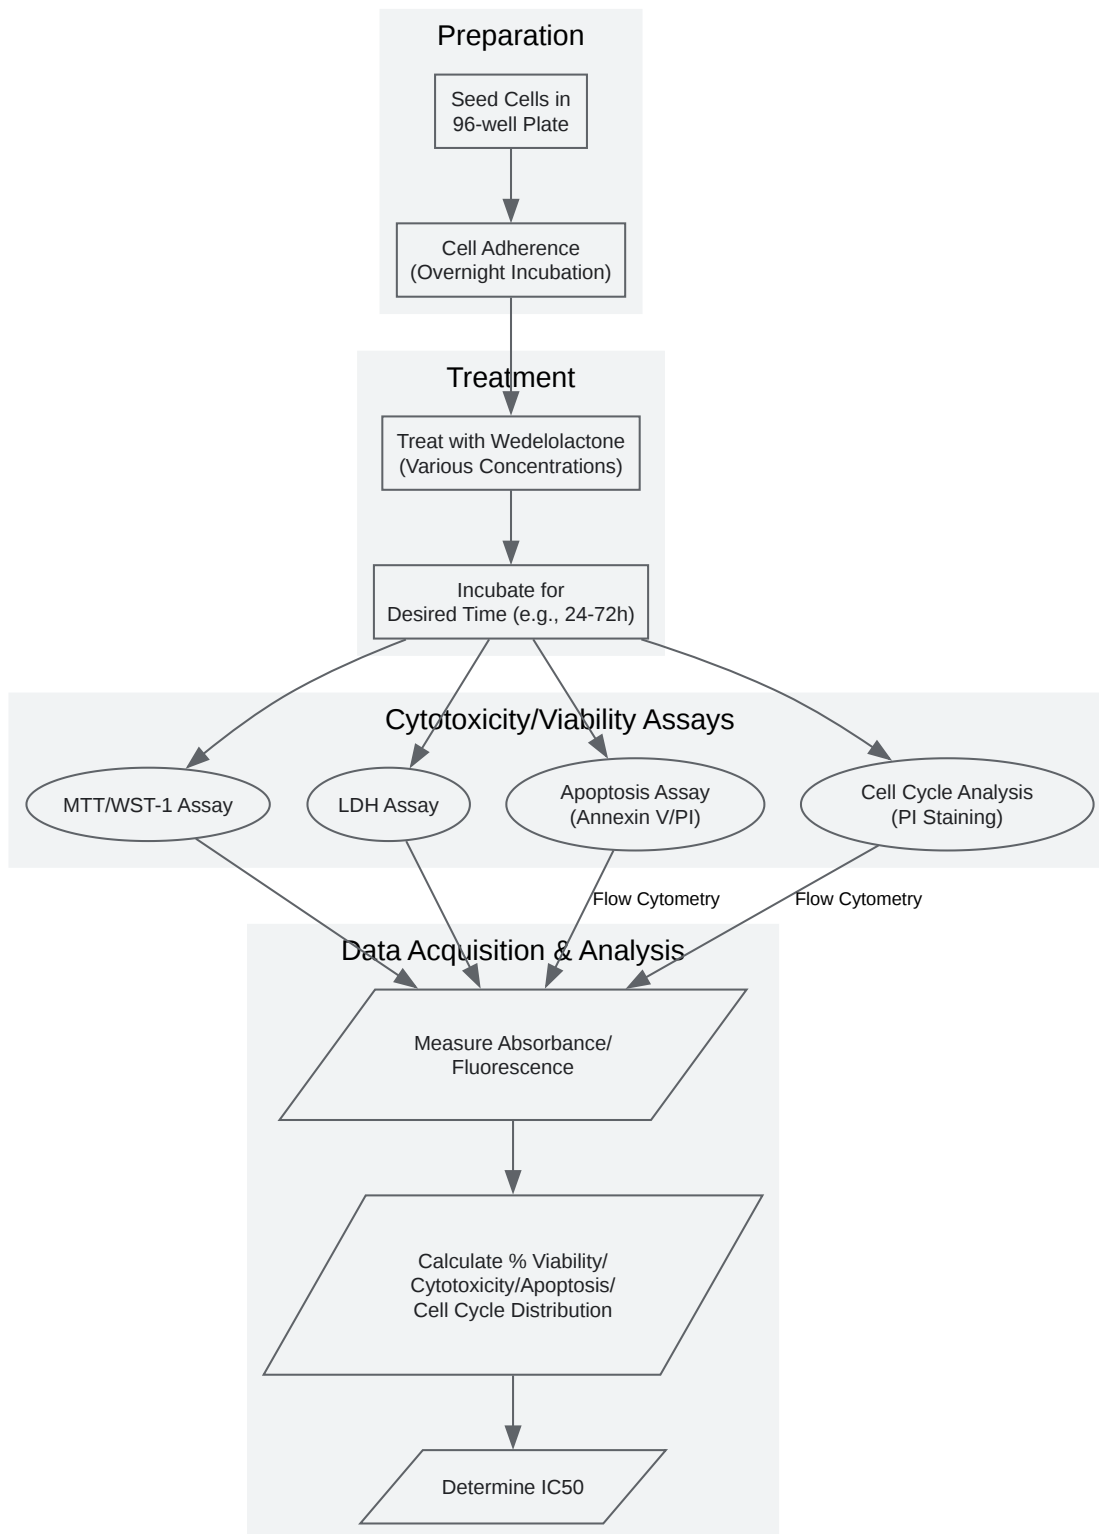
Preparation

Seed Cells in 96-well Plate

Cell Adherence (Overnight Incubation)

Treatment

Treat with Wedelolactone (Various Concentrations)

Incubate for Desired Time (e.g., 24-72h)

Cytotoxicity/Viability Assays

MTT/WST-1 Assay

LDH Assay

Apoptosis Assay (Annexin V/PI)

Cell Cycle Analysis (PI Staining)

Flow Cytometry

Flow Cytometry

Data Acquisition & Analysis

Measure Absorbance/ Fluorescence

Calculate % Viability/ Cytotoxicity/Apoptosis/ Cell Cycle Distribution

Determine IC50